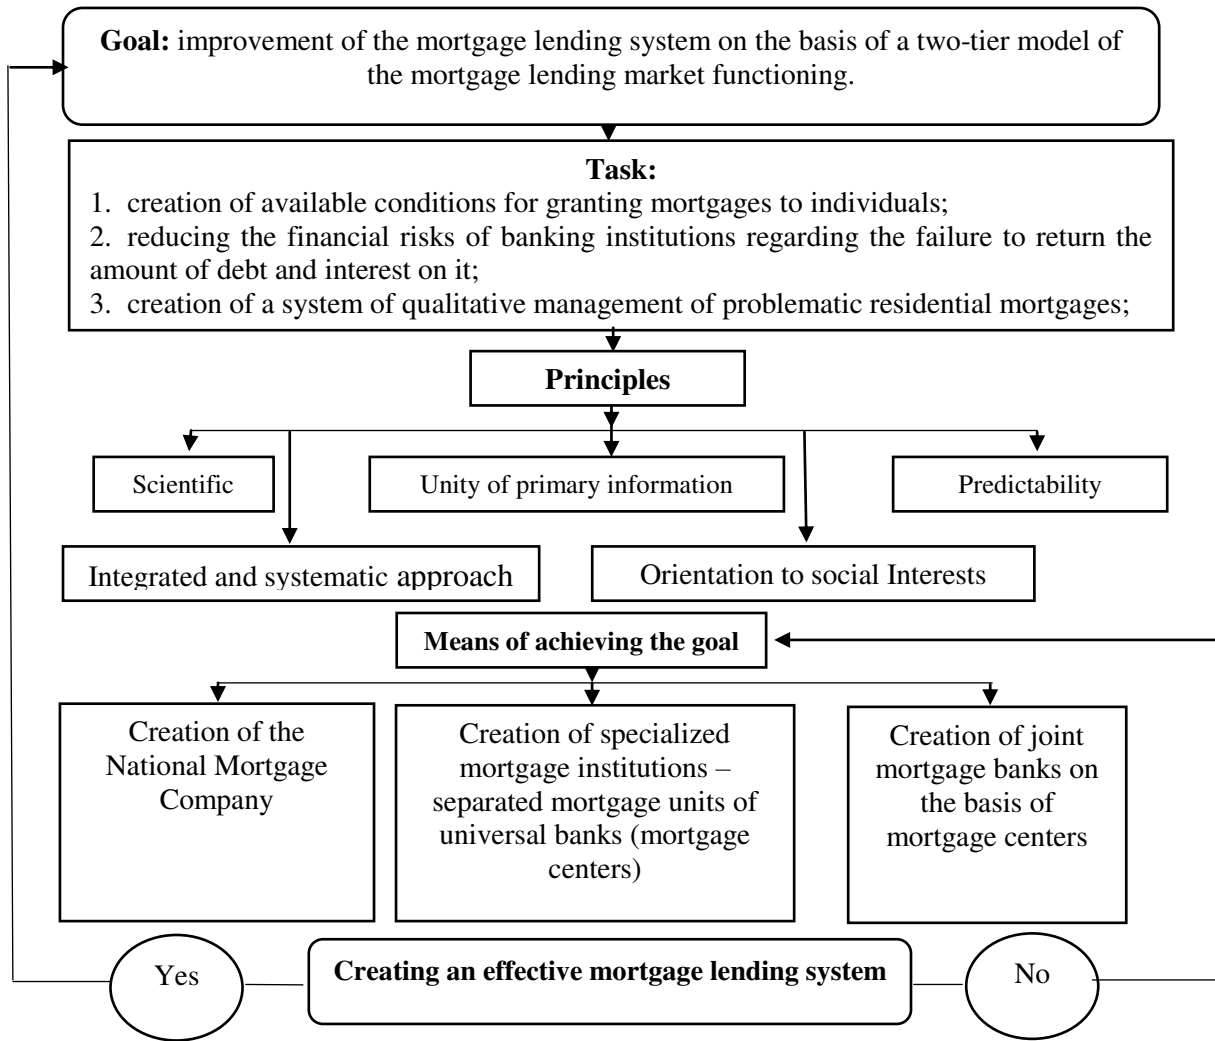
**Goal:** improvement of the mortgage lending system on the basis of a two-tier model of the mortgage lending market functioning.

**Task:**
1. creation of available conditions for granting mortgages to individuals;
2. reducing the financial risks of banking institutions regarding the failure to return the amount of debt and interest on it;
3. creation of a system of qualitative management of problematic residential mortgages;

**Principles**

Scientific

Unity of primary information

Predictability

Integrated and systematic approach

Orientation to social Interests

**Means of achieving the goal**

Creation of the National Mortgage Company

Creation of specialized mortgage institutions – separated mortgage units of universal banks (mortgage centers)

Creation of joint mortgage banks on the basis of mortgage centers

Yes

**Creating an effective mortgage lending system**

No